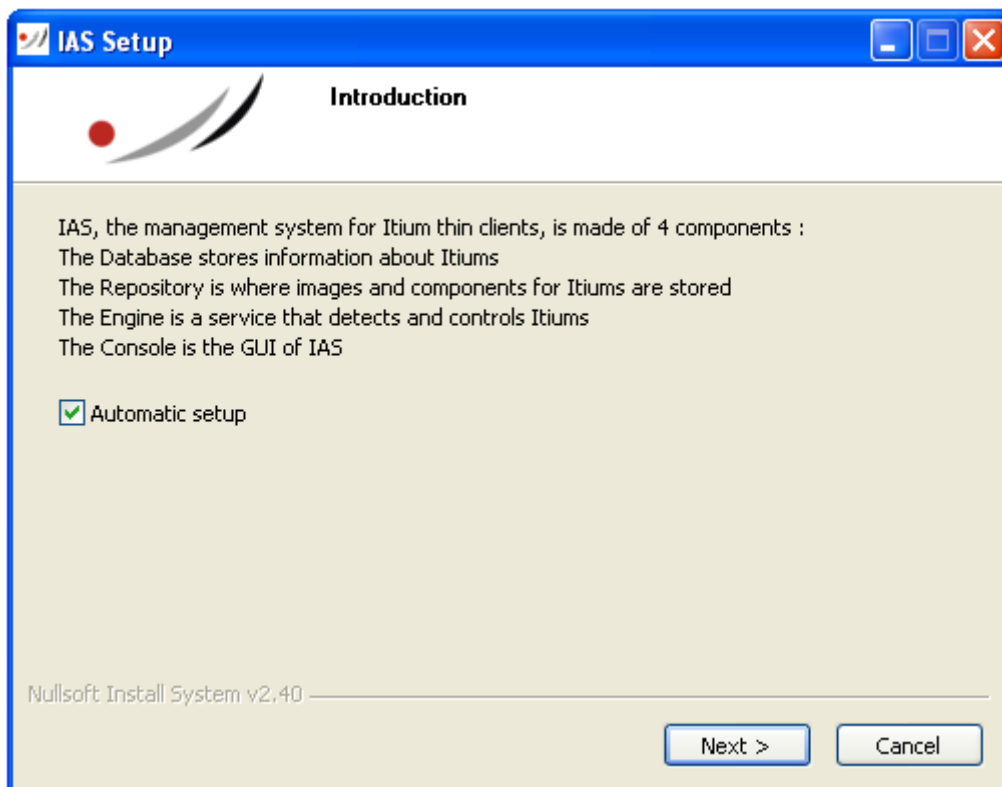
IAS Setup

Introduction

IAS, the management system for Itium thin clients, is made of 4 components :
The Database stores information about Itiums
The Repository is where images and components for Itiums are stored
The Engine is a service that detects and controls Itiums
The Console is the GUI of IAS

Automatic setup

Nullsoft Install System v2.40

Next >
Cancel